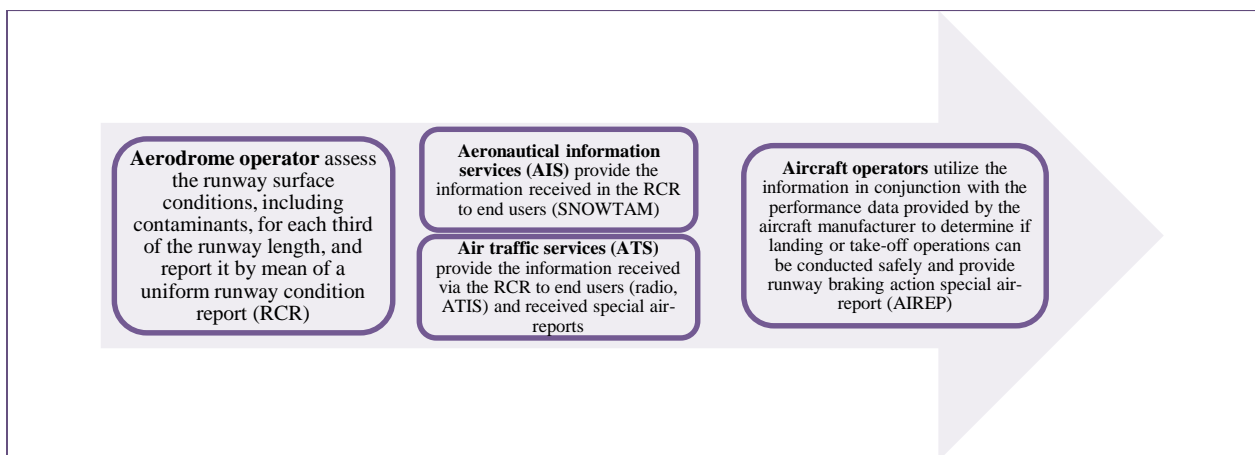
**Aerodrome operator** assess the runway surface conditions, including contaminants, for each third of the runway length, and report it by mean of a uniform runway condition report (RCR)

**Aeronautical information services (AIS)** provide the information received in the RCR to end users (SNOWTAM)

**Air traffic services (ATS)** provide the information received via the RCR to end users (radio, ATIS) and received special air-reports

**Aircraft operators** utilize the information in conjunction with the performance data provided by the aircraft manufacturer to determine if landing or take-off operations can be conducted safely and provide runway braking action special air-report (AIREP)